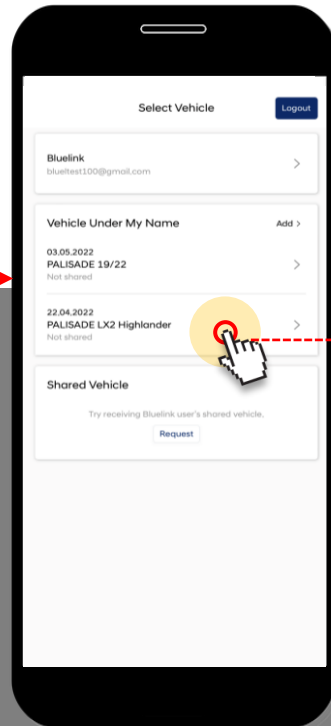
Select Vehicle

Logout

Bluelink
blueltest100@gmail.com

Vehicle Under My Name

Add >

03.05.2022
PALISADE 19/22
Not shared

22.04.2022
PALISADE LX2 Highlander
Not shared

Shared Vehicle

Try receiving Bluelink user's shared vehicle.

Request